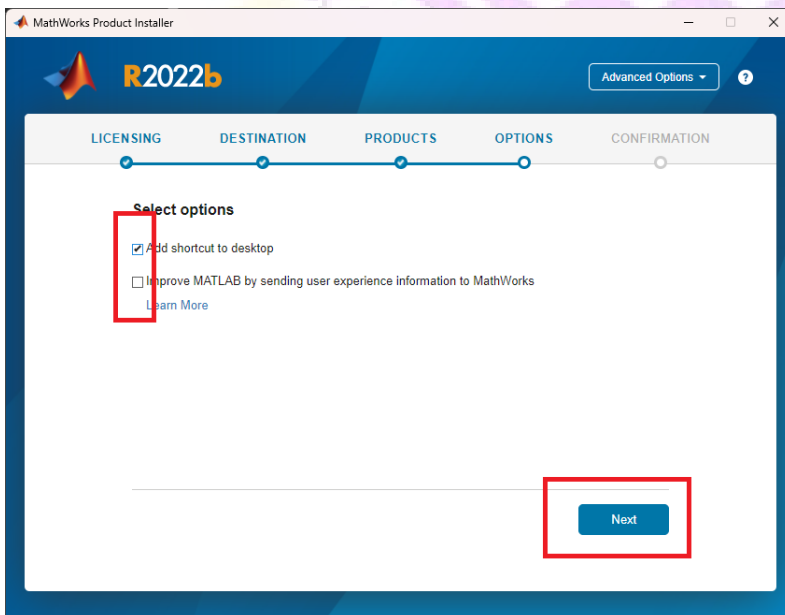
MathWorks Product Installer

R2022b

Advanced Options

?

LICENSING DESTINATION PRODUCTS OPTIONS CONFIRMATION

Select options

Add shortcut to desktop

Improve MATLAB by sending user experience information to MathWorks

Learn More

Next